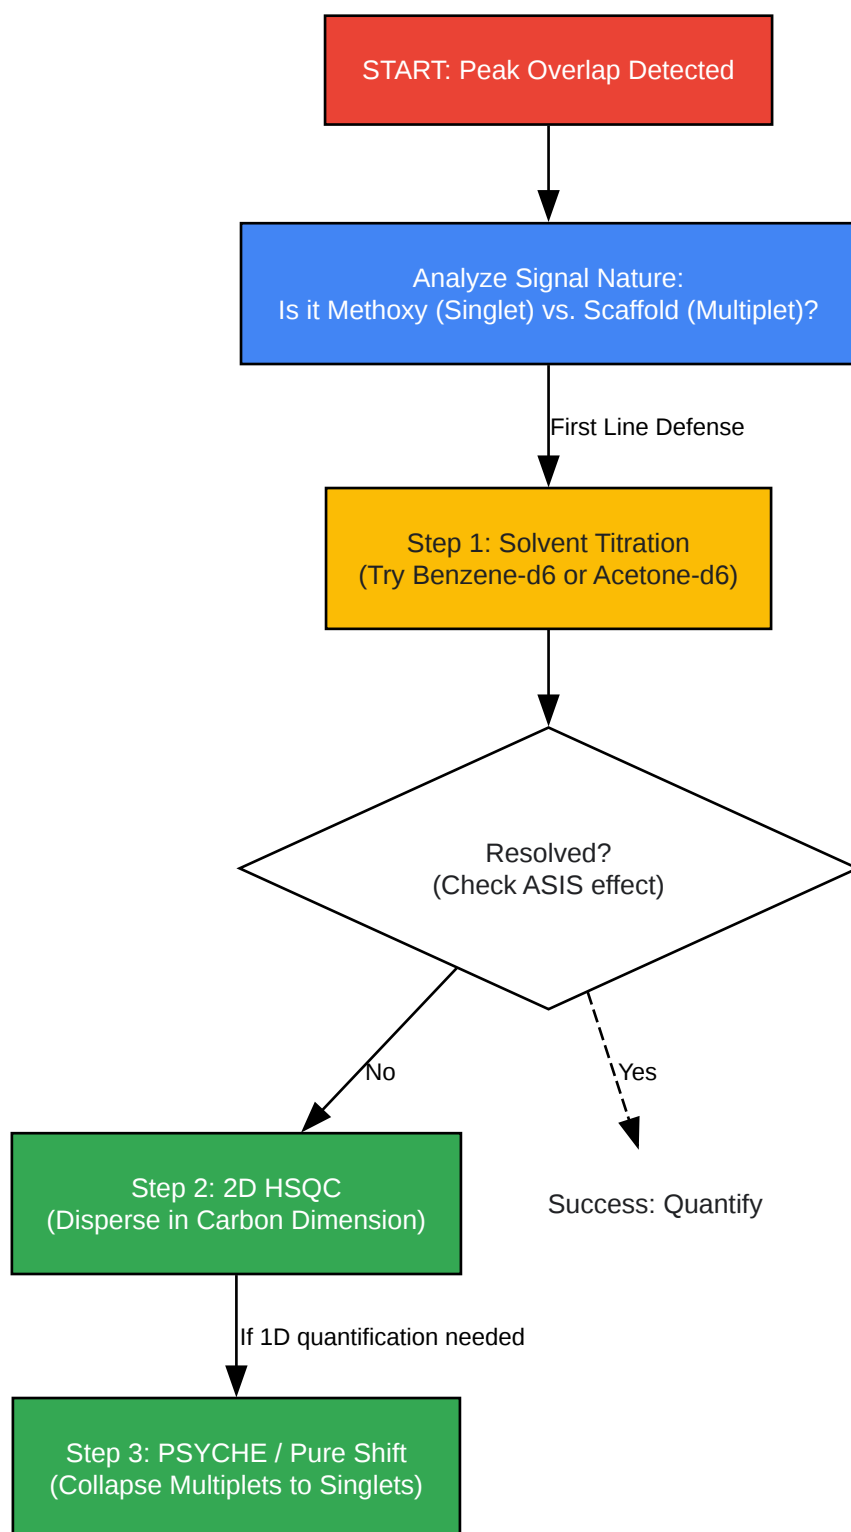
START: Peak Overlap Detected

Analyze Signal Nature:
Is it Methoxy (Singlet) vs. Scaffold (Multiplet)?

First Line Defense

Step 1: Solvent Titration
(Try Benzene-d6 or Acetone-d6)

Resolved?
(Check ASIS effect)

No

Yes

Step 2: 2D HSQC
(Disperse in Carbon Dimension)

Success: Quantify

If 1D quantification needed

Step 3: PSYCHE / Pure Shift
(Collapse Multiplets to Singlets)